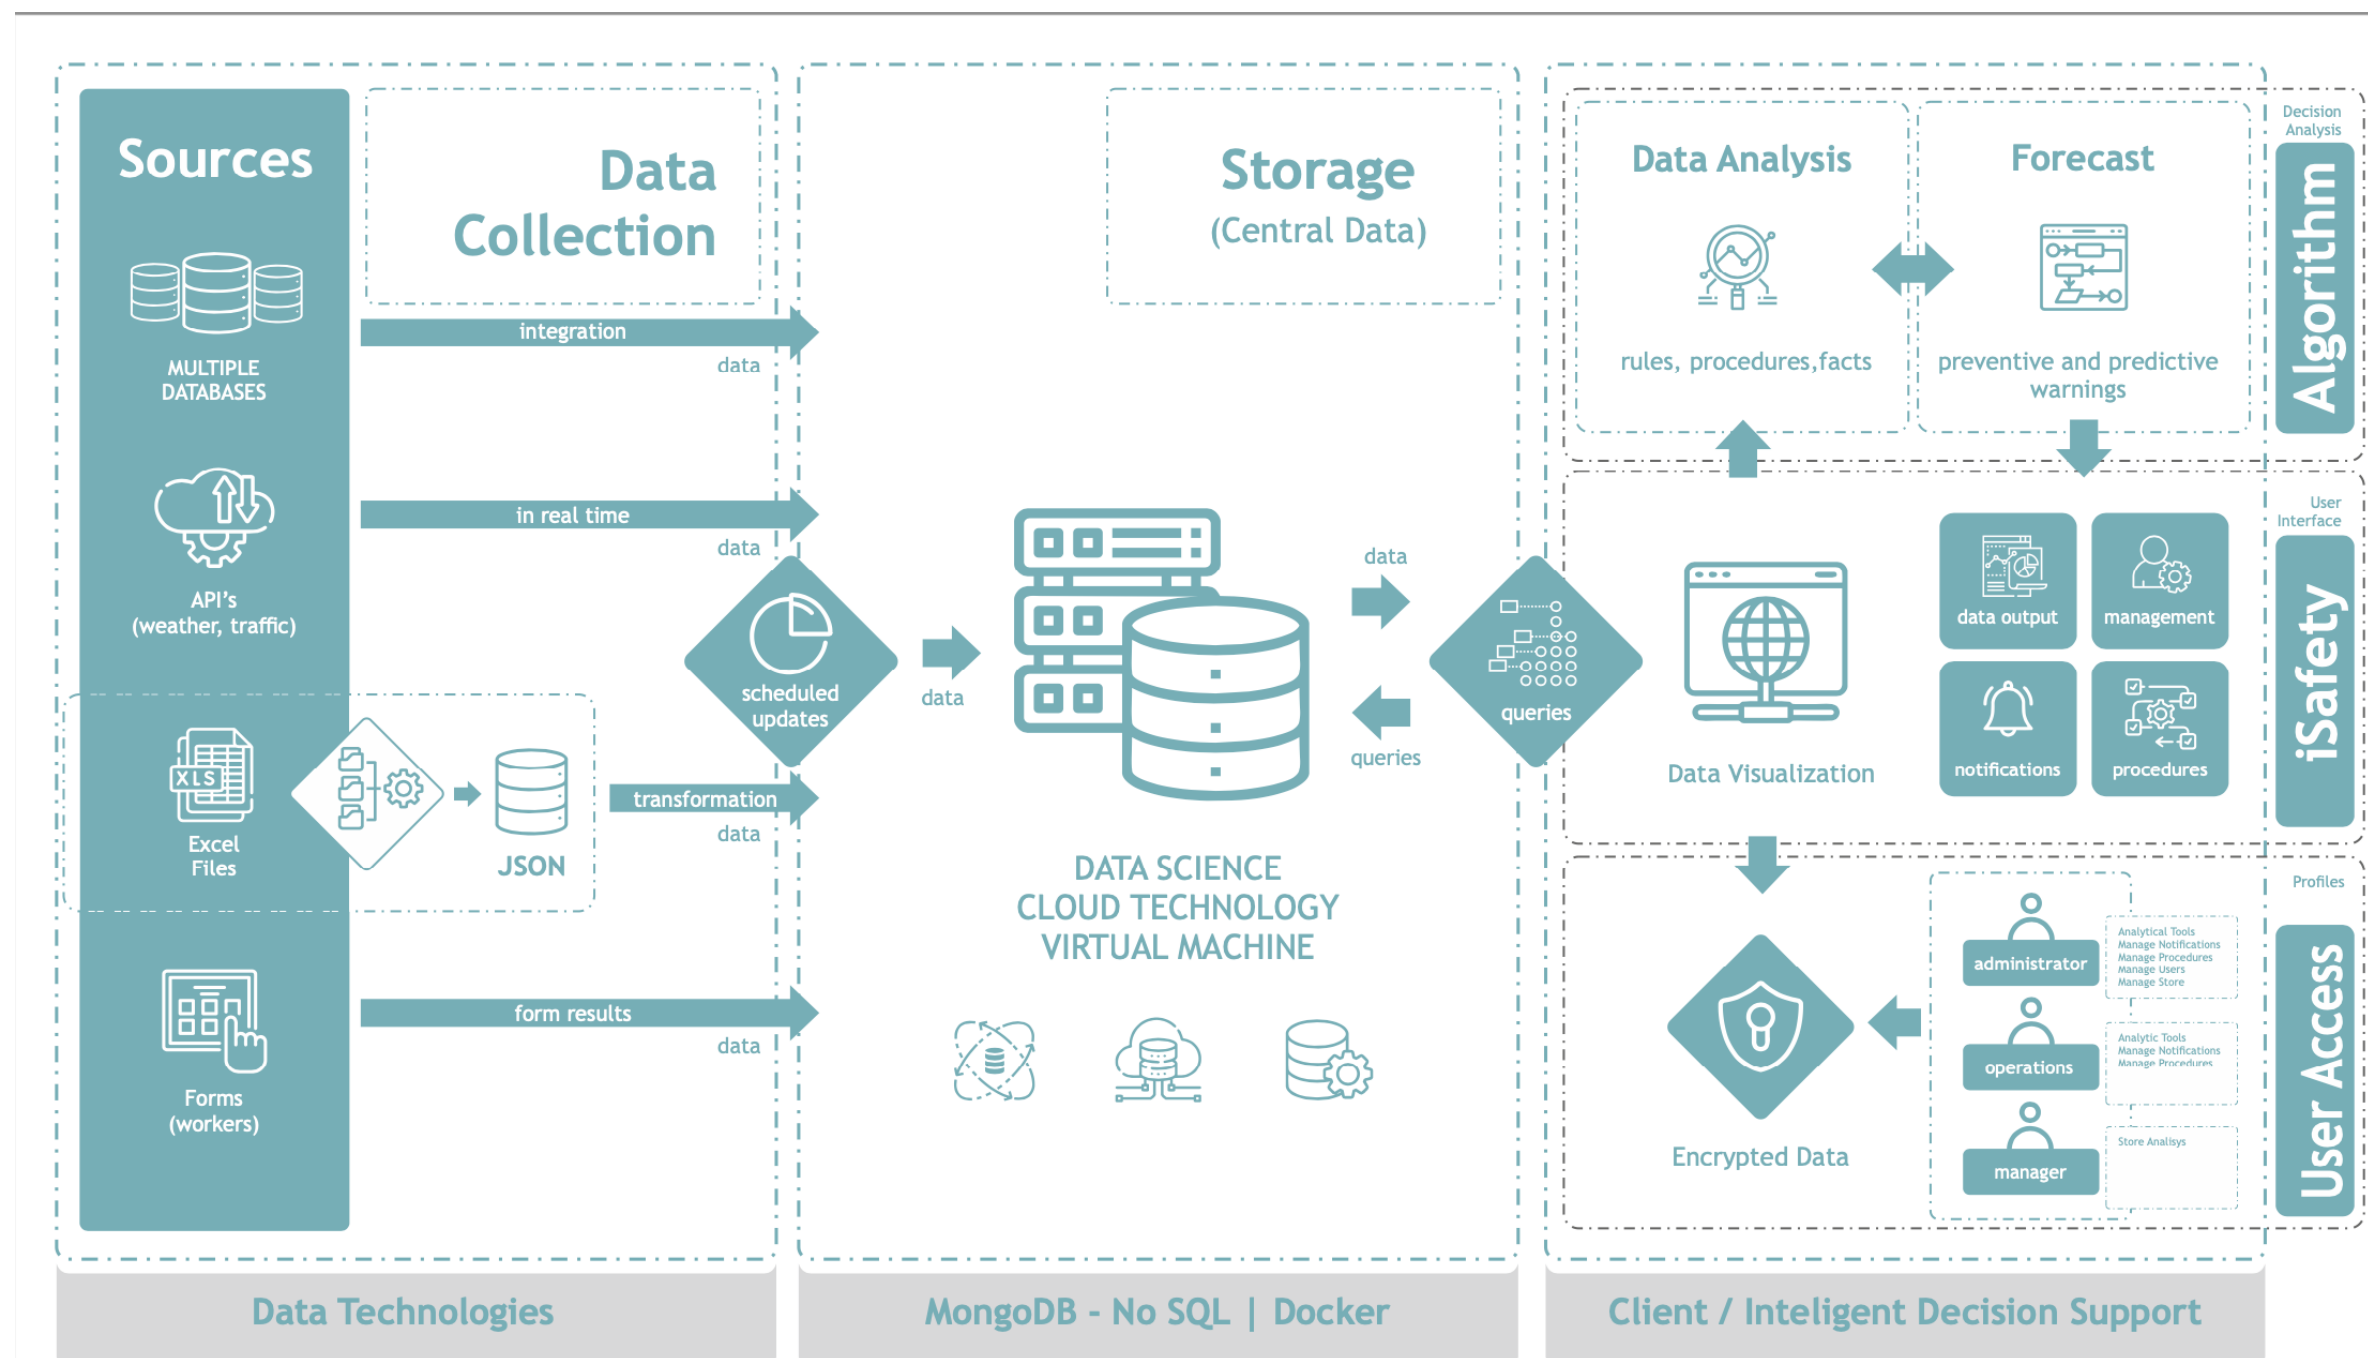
Sources

Data Collection

MULTIPLE DATABASES

integration
data

API's (weather, traffic)

in real time
data

scheduled updates

Excel Files

JSON

transformation
data

Forms (workers)

form results
data

Storage
(Central Data)

data

DATA SCIENCE
CLOUD TECHNOLOGY
VIRTUAL MACHINE

data

queries

queries

Data Analysis

rules, procedures,facts

Forecast

preventive and predictive warnings

Decision Analysis

Algorithm

User Interface

Data Visualization

data output

management

notifications

procedures

iSafety

Profiles

Encrypted Data

administrator

Analytical Tools
Manage Notifications
Manage Procedures
Manage Users
Manage Store

operations

Analytic Tools
Manage Notifications
Manage Procedures

manager

Store Analisys

User Access

Data Technologies

MongoDB - No SQL | Docker

Client / Inteligent Decision Support